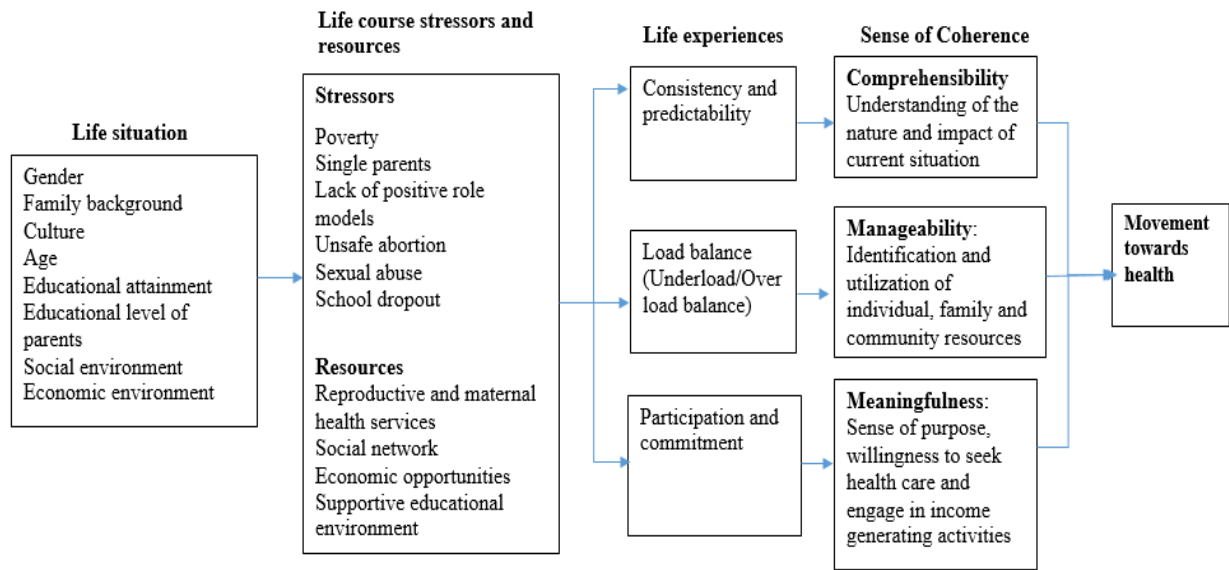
Life situation

Gender
Family background
Culture
Age
Educational attainment
Educational level of parents
Social environment
Economic environment

Life course stressors and resources

Stressors
Poverty
Single parents
Lack of positive role models
Unsafe abortion
Sexual abuse
School dropout

Resources
Reproductive and maternal health services
Social network
Economic opportunities
Supportive educational environment

Life experiences

Consistency and predictability

Load balance (Underload/Over load balance)

Participation and commitment

Sense of Coherence

Comprehensibility
Understanding of the nature and impact of current situation

Manageability: Identification and utilization of individual, family and community resources

Meaningfulness: Sense of purpose, willingness to seek health care and engage in income generating activities

Movement towards health